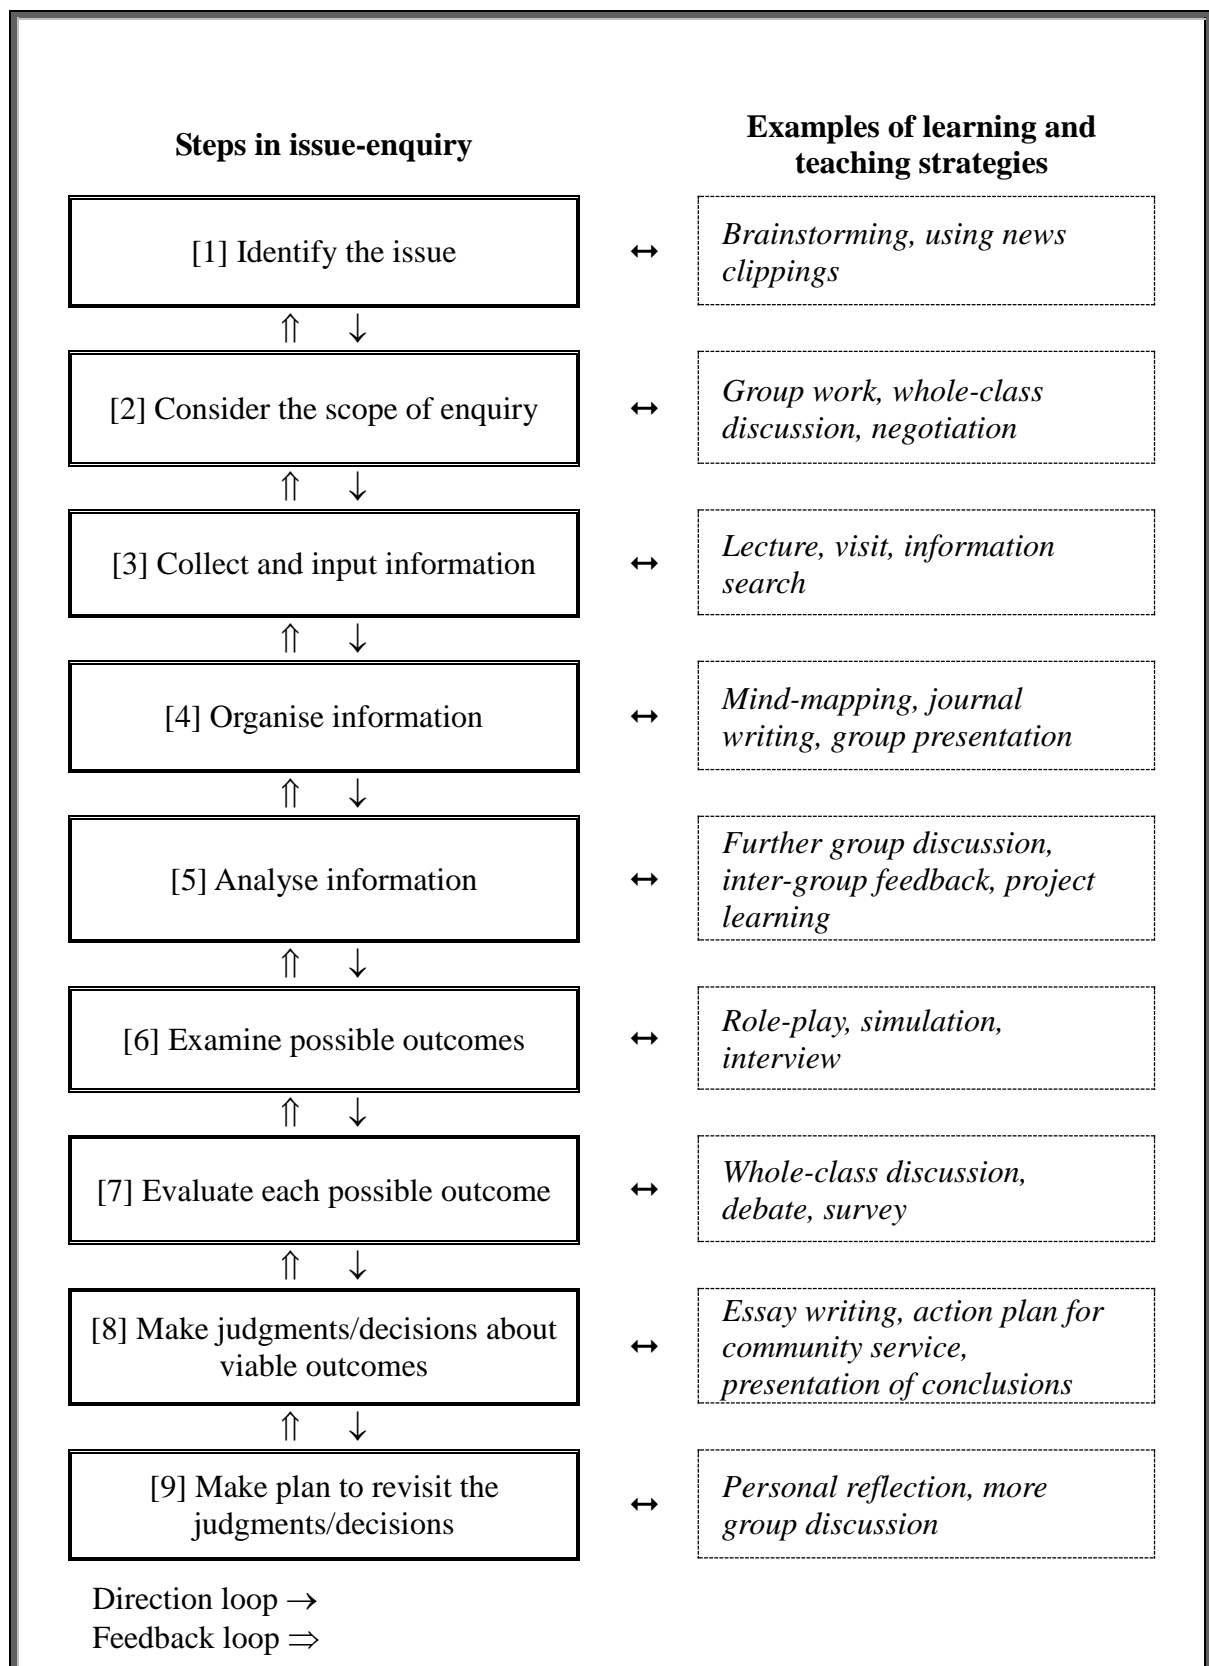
Steps in issue-enquiry

Examples of learning and teaching strategies

[1] Identify the issue ↔ *Brainstorming, using news clippings*

⇑ ↓

[2] Consider the scope of enquiry ↔ *Group work, whole-class discussion, negotiation*

⇑ ↓

[3] Collect and input information ↔ *Lecture, visit, information search*

⇑ ↓

[4] Organise information ↔ *Mind-mapping, journal writing, group presentation*

⇑ ↓

[5] Analyse information ↔ *Further group discussion, inter-group feedback, project learning*

⇑ ↓

[6] Examine possible outcomes ↔ *Role-play, simulation, interview*

⇑ ↓

[7] Evaluate each possible outcome ↔ *Whole-class discussion, debate, survey*

⇑ ↓

[8] Make judgments/decisions about viable outcomes ↔ *Essay writing, action plan for community service, presentation of conclusions*

⇑ ↓

[9] Make plan to revisit the judgments/decisions ↔ *Personal reflection, more group discussion*

Direction loop →
Feedback loop ⇒